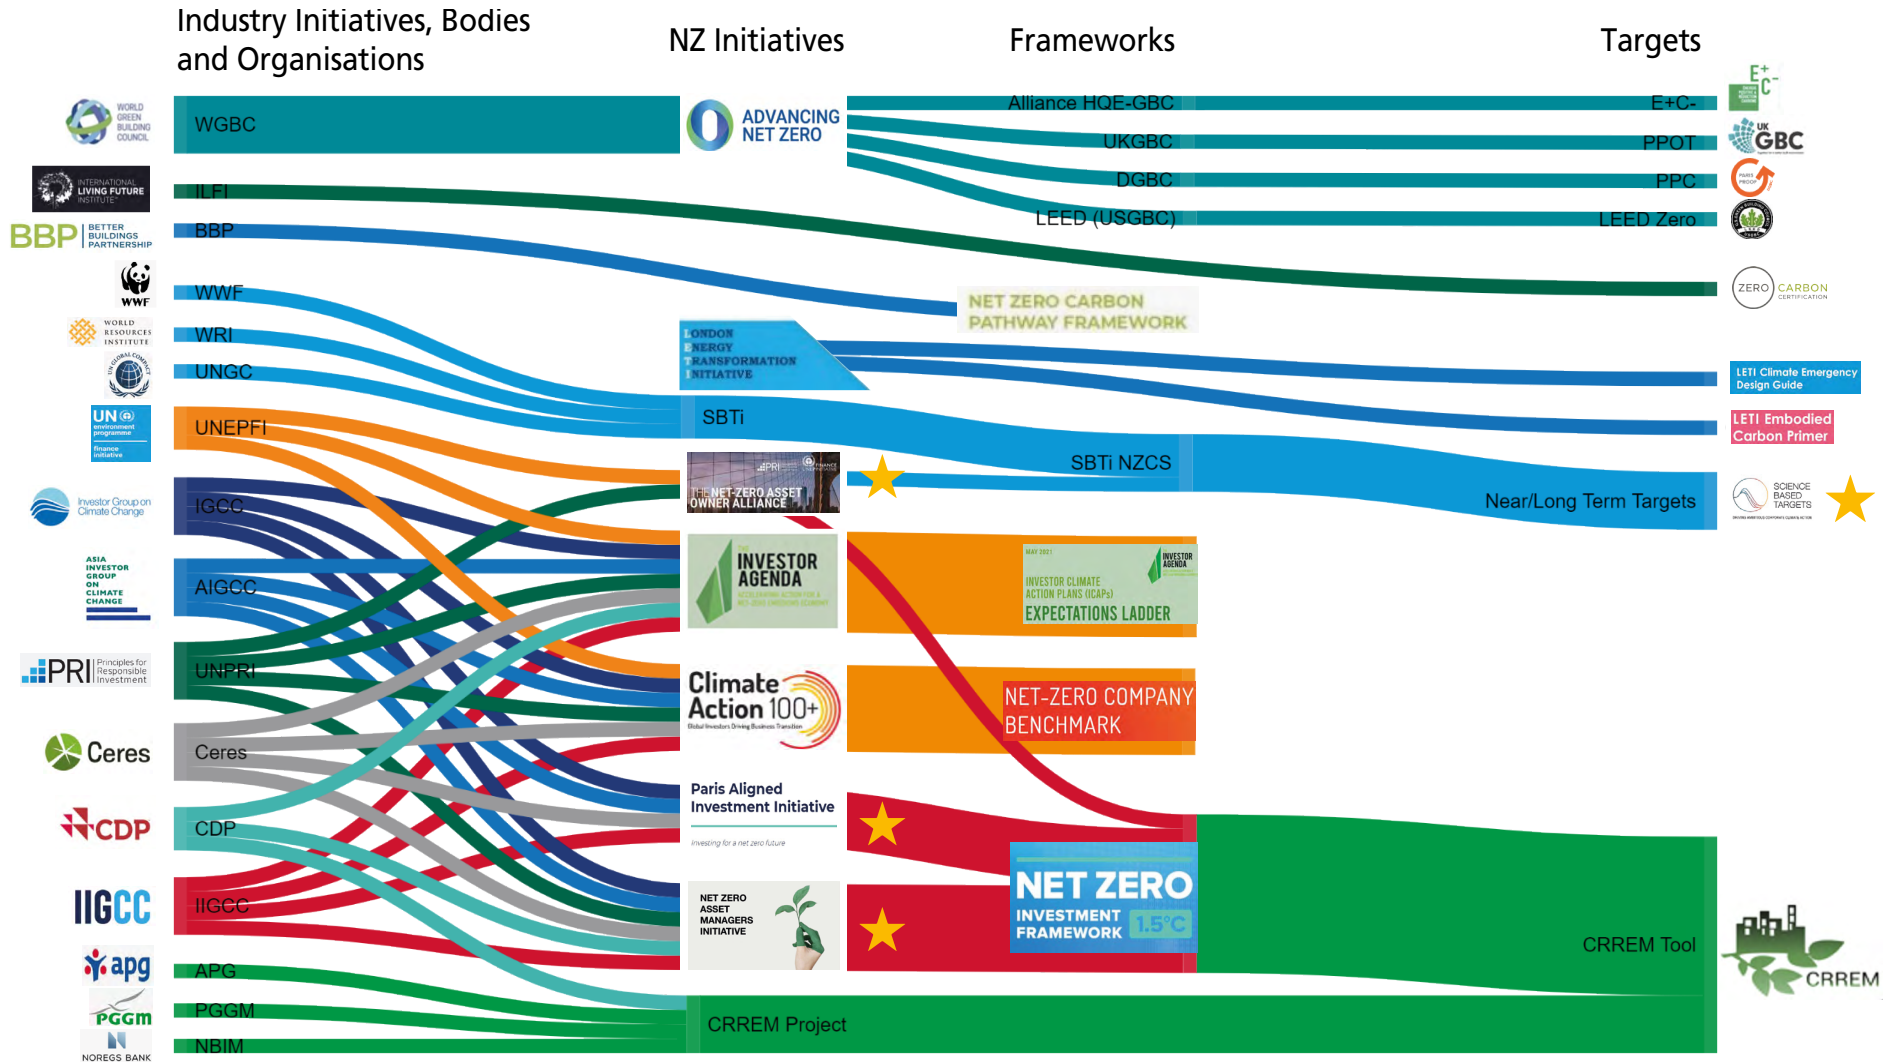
Industry Initiatives, Bodies and Organisations

NZ Initiatives

Frameworks

Targets

WORLD GREEN BUILDING COUNCIL

WGBC

ADVANCING NET ZERO

Alliance HQE-GBC

E+C-

UKGBC

PPOT

UK GBC

DGBC

PPC

LEED (USGBC)

LEED Zero

INTERNATIONAL LIVING FUTURE INSTITUTE

ILFI

BBP BETTER BUILDINGS PARTNERSHIP

BBP

ZERO CARBON CERTIFICATION

WWF

WWF

NET ZERO CARBON PATHWAY FRAMEWORK

WORLD RESOURCES INSTITUTE

WRI

LONDON ENERGY TRANSFORMATION INITIATIVE

UNGC

LETI Climate Emergency Design Guide

SBTi

LETI Embodied Carbon Primer

UN environment programme finance initiative

UNEPFI

SBTi NZCS

THE NET-ZERO ASSET OWNER ALLIANCE

Near/Long Term Targets

SCIENCE BASED TARGETS

Investor Group on Climate Change

IGCC

INVESTOR AGENDA

INVESTOR CLIMATE ACTION PLANS (ICAPs) EXPECTATIONS LADDER

ASIA INVESTOR GROUP ON CLIMATE CHANGE

AIGCC

PRI Principles for Responsible Investment

UNPRI

Climate Action 100+

NET-ZERO COMPANY BENCHMARK

Ceres

Ceres

Paris Aligned Investment Initiative

Investing for a net zero future

CDP

CDP

NET ZERO ASSET MANAGERS INITIATIVE

NET ZERO INVESTMENT FRAMEWORK 1.5°C

IIGCC

IIGCC

CRREM Tool

CRREM

apg

APG

PGGM

PGGM

NOREGS BANK

NBIM

CRREM Project